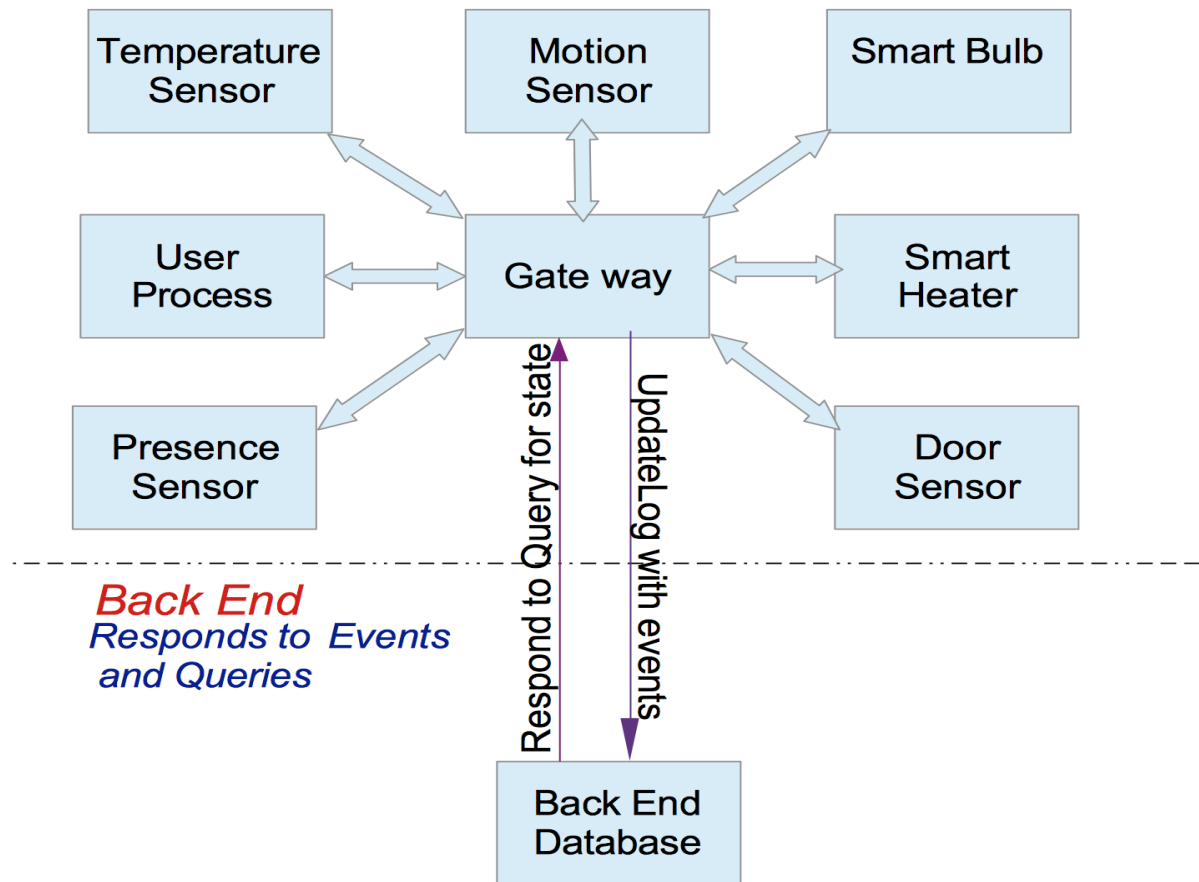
Temperature Sensor

Motion Sensor

Smart Bulb

User Process

Gate way

Smart Heater

Presence Sensor

Door Sensor

Respond to Query for state

UpdateLog with events

Back End
Responds to Events and Queries

Back End Database